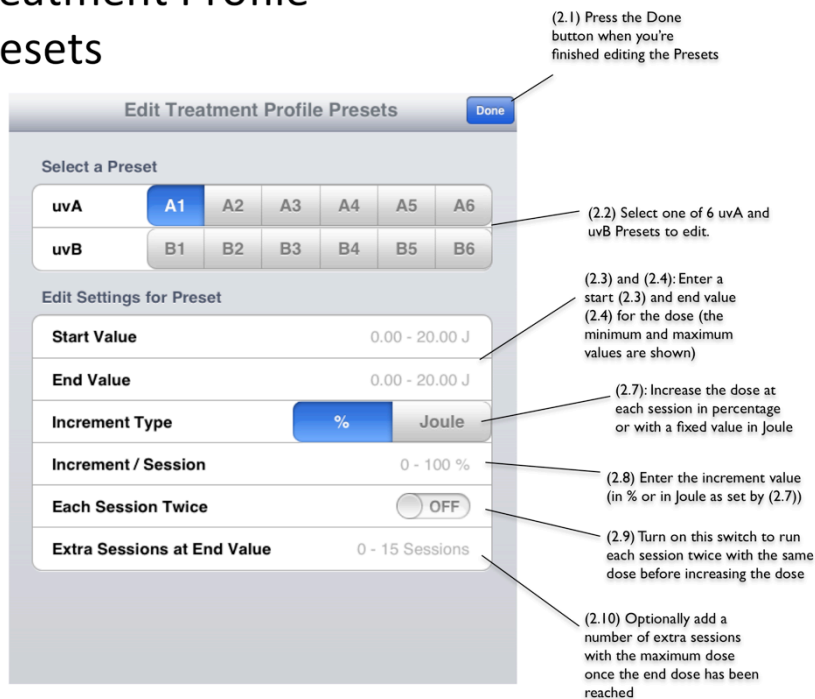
eatment Profile
esets

(2.1) Press the Done button when you're finished editing the Presets

Edit Treatment Profile Presets

Done

Select a Preset

| uvA | A1 | A2 | A3 | A4 | A5 | A6 |
|---|---|---|---|---|---|---|
| uvB | B1 | B2 | B3 | B4 | B5 | B6 |

(2.2) Select one of 6 uvA and uvB Presets to edit.

Edit Settings for Preset

Start Value 0.00 - 20.00 J

End Value 0.00 - 20.00 J

Increment Type % Joule

Increment / Session 0 - 100 %

Each Session Twice OFF

Extra Sessions at End Value 0 - 15 Sessions

(2.3) and (2.4): Enter a start (2.3) and end value (2.4) for the dose (the minimum and maximum values are shown)

(2.7): Increase the dose at each session in percentage or with a fixed value in Joule

(2.8) Enter the increment value (in % or in Joule as set by (2.7))

(2.9) Turn on this switch to run each session twice with the same dose before increasing the dose

(2.10) Optionally add a number of extra sessions with the maximum dose once the end dose has been reached